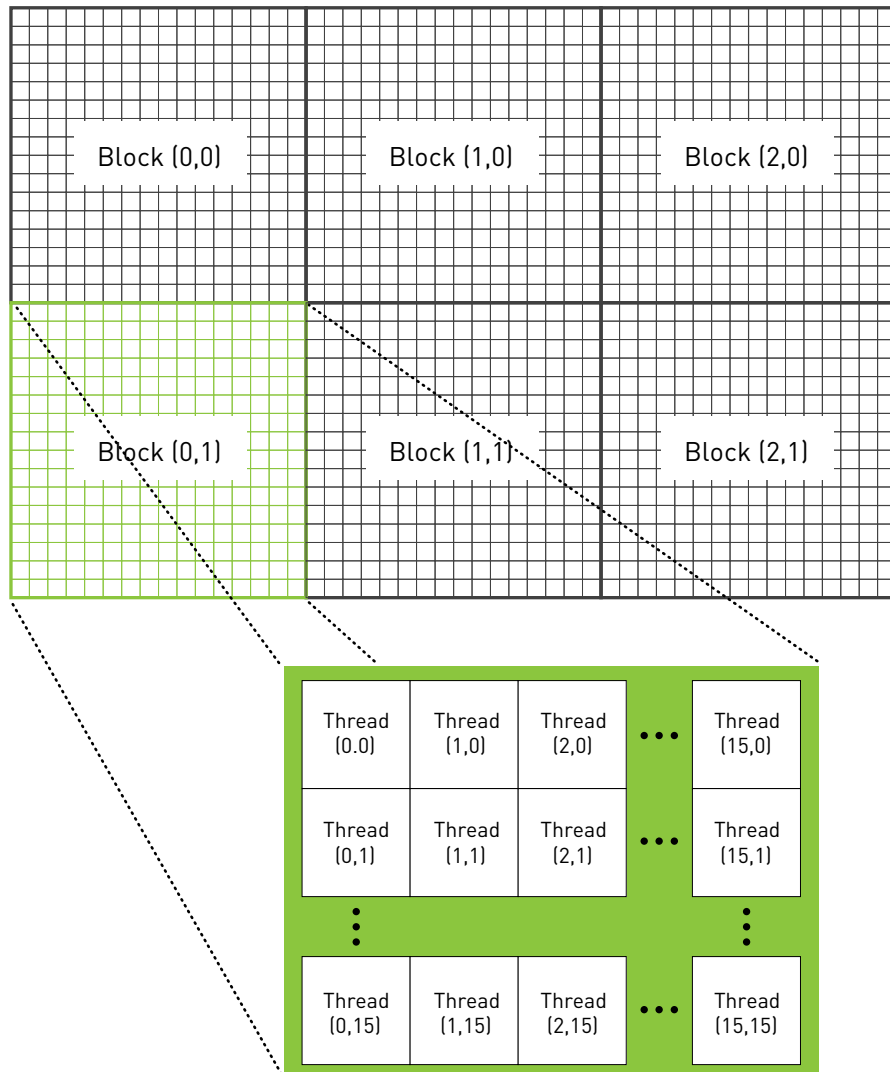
Block (0,0)

Block (1,0)

Block (2,0)

Block (0,1)

Block (1,1)

Block (2,1)

| Thread (0.0) | Thread (1,0) | Thread (2,0) | ••• | Thread (15,0) |
|---|---|---|---|---|
| Thread (0,1) | Thread (1,1) | Thread (2,1) | ••• | Thread (15,1) |
| ⋮ | | | | ⋮ |
| Thread (0,15) | Thread (1,15) | Thread (2,15) | ••• | Thread (15,15) |